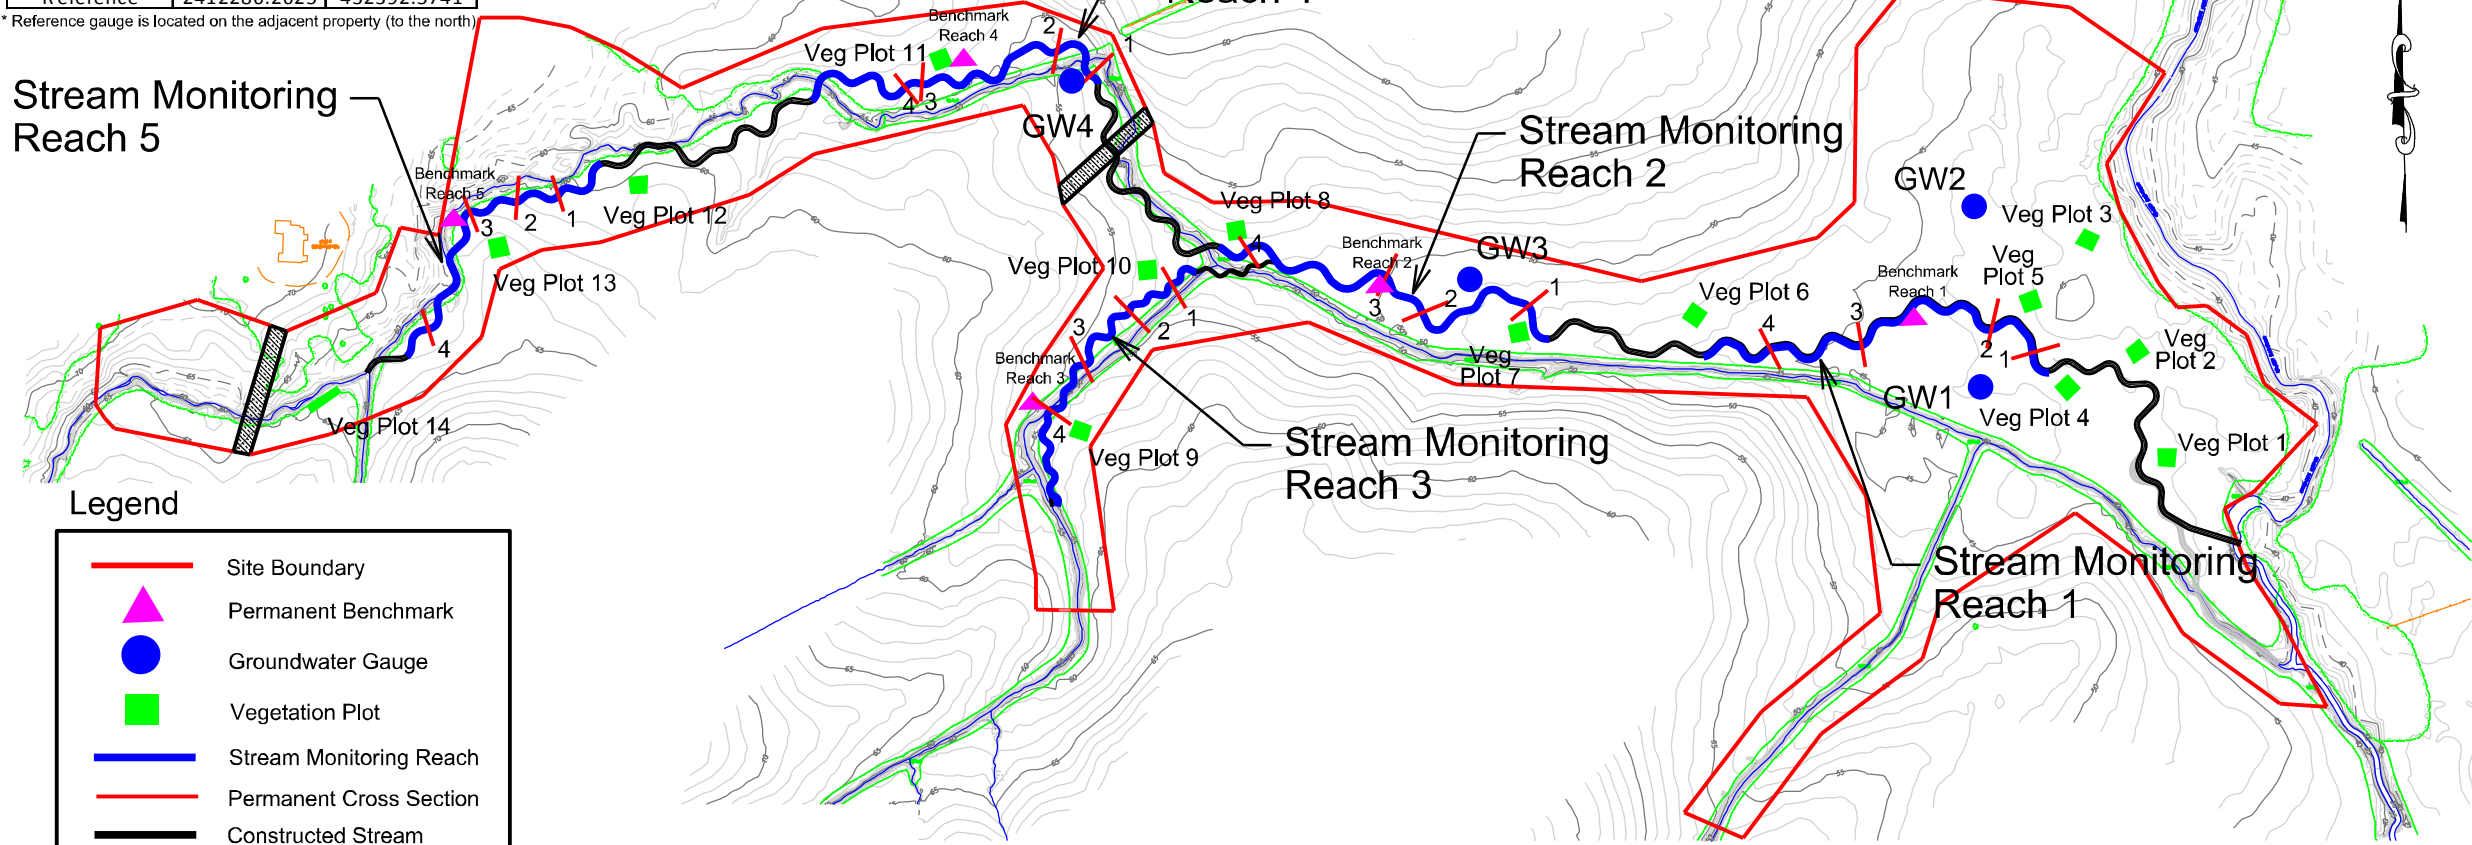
* Reference gauge is located on the adjacent property (to the north)

Stream Monitoring Reach 5

Benchmark Reach 4

Veg Plot 11

2

1

4 3

GW4

Stream Monitoring Reach 2

GW2

Veg Plot 3

Benchmark Reach 5

3

2

1

Veg Plot 12

Veg Plot 13

Veg Plot 8

4

Veg Plot 10

Benchmark Reach 2

GW3

Veg Plot 5

Benchmark Reach 1

3

2

1

Veg Plot 6

4

3

2

1

Veg Plot 2

4

3

2

1

Benchmark Reach 3

Veg Plot 7

GW1

Veg Plot 4

Veg Plot 14

4

Veg Plot 9

Stream Monitoring Reach 3

Veg Plot 1

Stream Monitoring Reach 1

Legend

Site Boundary

Permanent Benchmark

Groundwater Gauge

Vegetation Plot

Stream Monitoring Reach

Permanent Cross Section

Constructed Stream